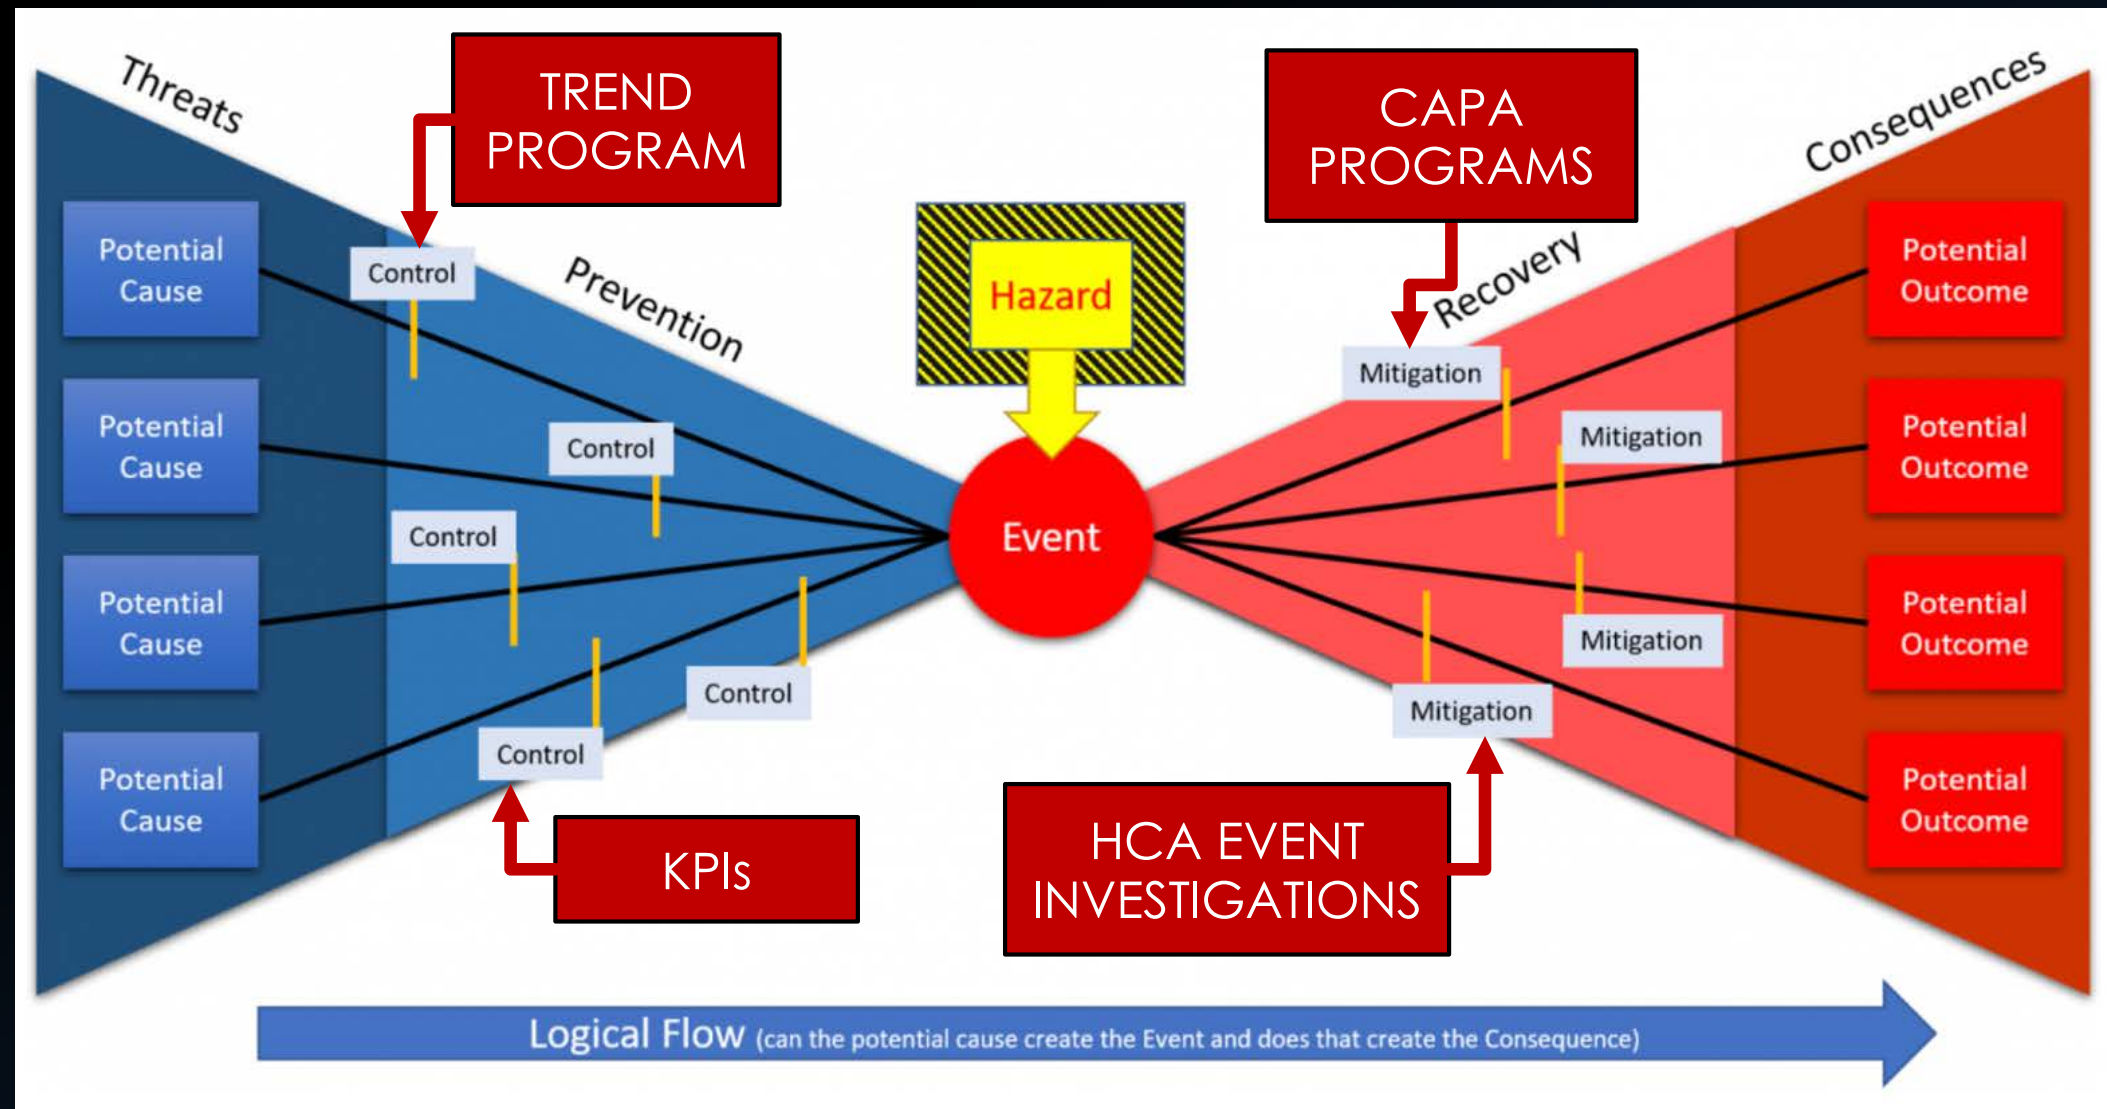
Threats

TREND PROGRAM

Hazard

CAPA PROGRAMS

Consequences

Potential Cause

Control

Prevention

Recovery

Mitigation

Potential Outcome

Potential Cause

Control

Mitigation

Potential Outcome

Control

Event

Potential Cause

Mitigation

Potential Outcome

Control

Control

Mitigation

Potential Cause

Potential Outcome

KPIs

HCA EVENT INVESTIGATIONS

Logical Flow (can the potential cause create the Event and does that create the Consequence)